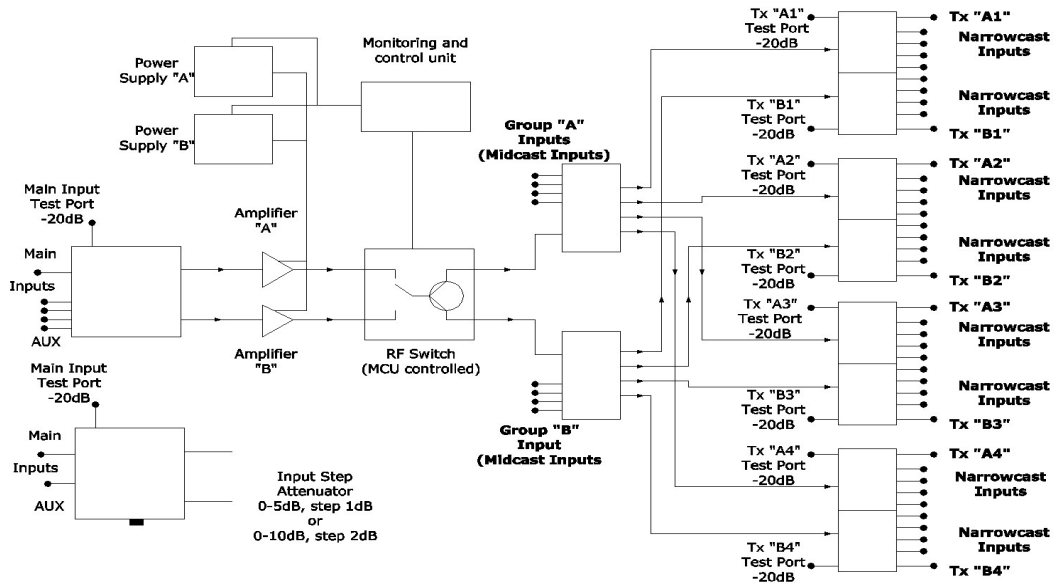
Power Supply "A"

Power Supply "B"

Monitoring and control unit

Main Input Test Port -20dB

Main

Inputs

AUX

Amplifier "A"

Amplifier "B"

RF Switch (MCU controlled)

Main Input Test Port -20dB

Main

Inputs

AUX

Input Step Attenuator 0-5dB, step 1dB or 0-10dB, step 2dB

Group "A" Inputs (Midcast Inputs)

Group "B" Input (Midcast Inputs

Tx "A1" Test Port -20dB

Tx "A1"

Narrowcast Inputs

Narrowcast Inputs

Tx "B1" Test Port -20dB

Tx "B1"

Tx "A2" Test Port -20dB

Tx "A2"

Narrowcast Inputs

Narrowcast Inputs

Tx "B2" Test Port -20dB

Tx "B2"

Tx "A3" Test Port -20dB

Tx "A3"

Narrowcast Inputs

Narrowcast Inputs

Tx "B3" Test Port -20dB

Tx "B3"

Tx "A4" Test Port -20dB

Tx "A4"

Narrowcast Inputs

Narrowcast Inputs

Tx "B4" Test Port -20dB

Tx "B4"